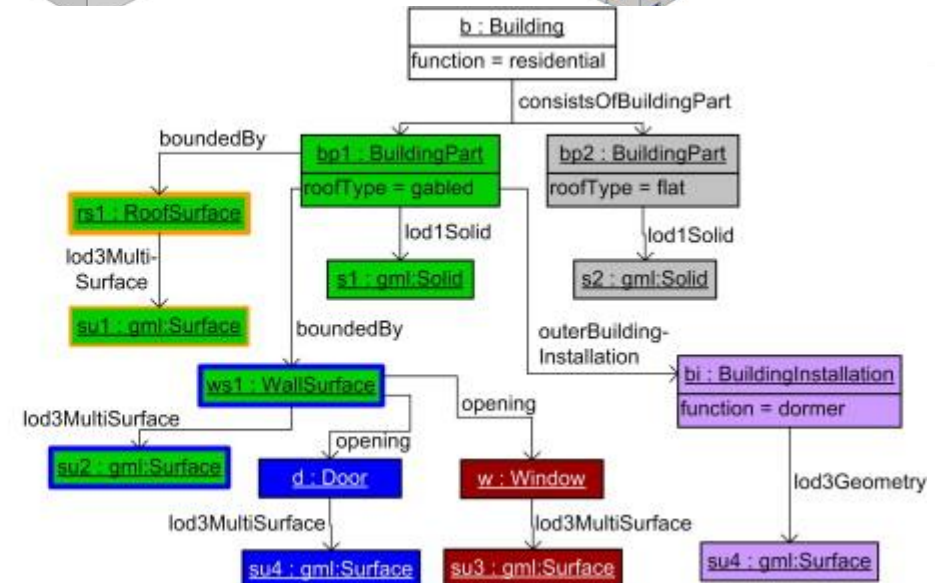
b : Building
function = residential

consistsOfBuildingPart

boundedBy

bp1 : BuildingPart
roofType = gabled

bp2 : BuildingPart
roofType = flat

rs1 : RoofSurface

lod3Multi-Surface

lod1Solid

lod1Solid

s1 : gml:Solid

s2 : gml:Solid

su1 : gml:Surface

boundedBy

outerBuilding-Installation

ws1 : WallSurface

bi : BuildingInstallation
function = dormer

lod3MultiSurface

opening

opening

su2 : gml:Surface

d : Door

w : Window

lod3Geometry

lod3MultiSurface

lod3MultiSurface

su4 : gml:Surface

su3 : gml:Surface

su4 : gml:Surface